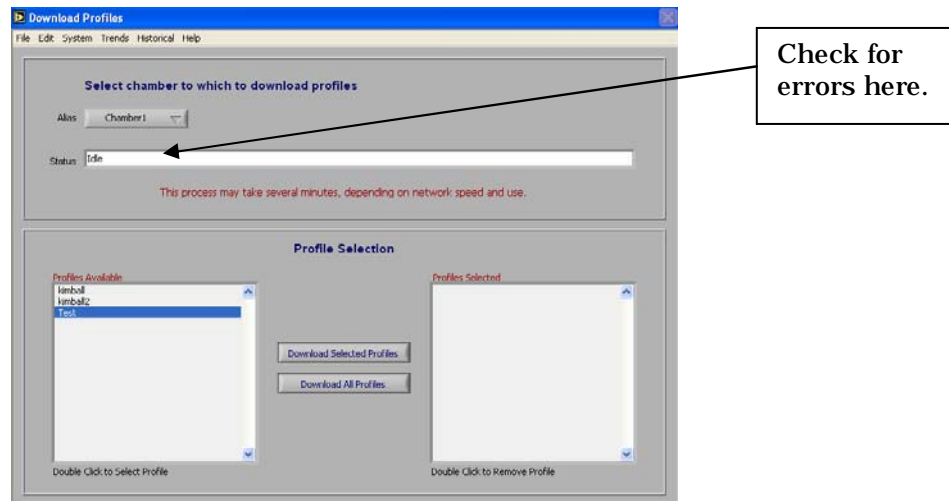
Download Profiles

File Edit System Trends Historical Help

Select chamber to which to download profiles

Alias Chamber1

Status Idle

This process may take several minutes, depending on network speed and use.

Profile Selection

Profiles Available

kimball
kimball2
Test

Download Selected Profiles

Download All Profiles

Profiles Selected

Double Click to Select Profile

Double Click to Remove Profile

Check for errors here.